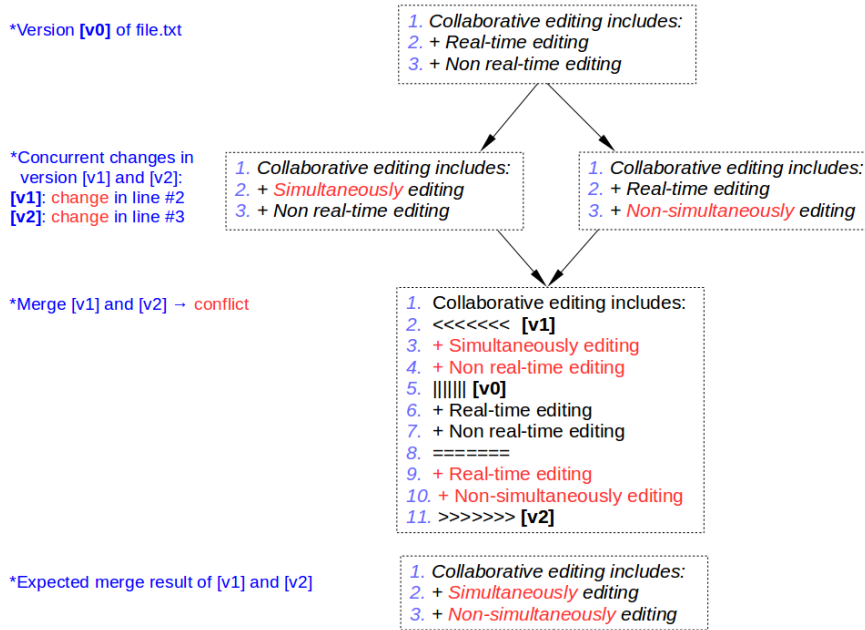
*Version **[v0]** of file.txt

1. Collaborative editing includes:
2. + Real-time editing
3. + Non real-time editing

*Concurrent changes in version [v1] and [v2]:
**[v1]**: change in line #2
**[v2]**: change in line #3

1. Collaborative editing includes:
2. + Simultaneously editing
3. + Non real-time editing

1. Collaborative editing includes:
2. + Real-time editing
3. + Non-simultaneously editing

*Merge [v1] and [v2] → conflict

1. Collaborative editing includes:
2. <<<<<<< **[v1]**
3. + Simultaneously editing
4. + Non real-time editing
5. ||||||| **[v0]**
6. + Real-time editing
7. + Non real-time editing
8. =======
9. + Real-time editing
10. + Non-simultaneously editing
11. >>>>>>> **[v2]**

*Expected merge result of [v1] and [v2]

1. Collaborative editing includes:
2. + Simultaneously editing
3. + Non-simultaneously editing